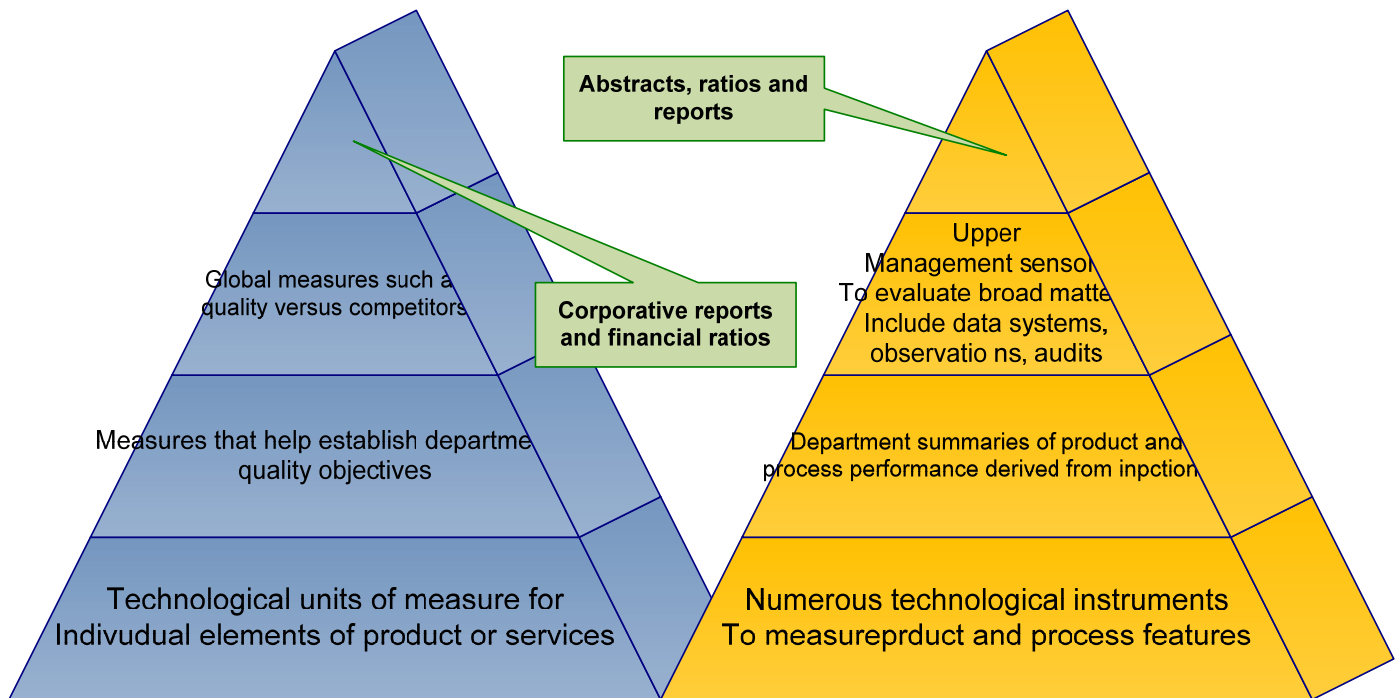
Abstracts, ratios and reports

Global measures such a quality versus competitors

Corporative reports and financial ratios

Upper Management sensol To evaluate broad matte Include data systems, observatio ns, audits

Measures that help establish departme quality objectives

Department summaries of product and process performance derived from inpction

Technological units of measure for Indivudual elements of product or services

Numerous technological instruments To measureprduct and process features